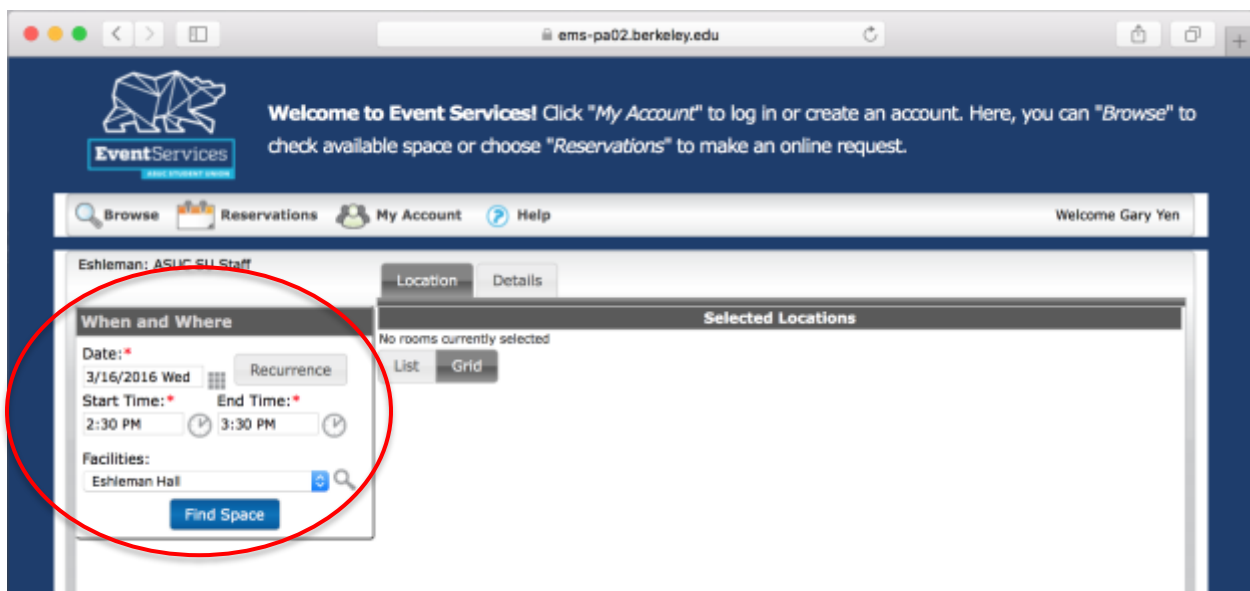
ems-pa02.berkeley.edu

EventServices
ASUC STUDENT UNION

**Welcome to Event Services!** Click "*My Account*" to log in or create an account. Here, you can "*Browse*" to check available space or choose "*Reservations*" to make an online request.

Browse Reservations My Account Help Welcome Gary Yen

Eshleman: ASUC SU Staff

Location Details

When and Where

Date:*
3/16/2016 Wed
Recurrence
Start Time:* End Time:*
2:30 PM 3:30 PM

Facilities:
Eshleman Hall

Find Space

Selected Locations
No rooms currently selected
List Grid